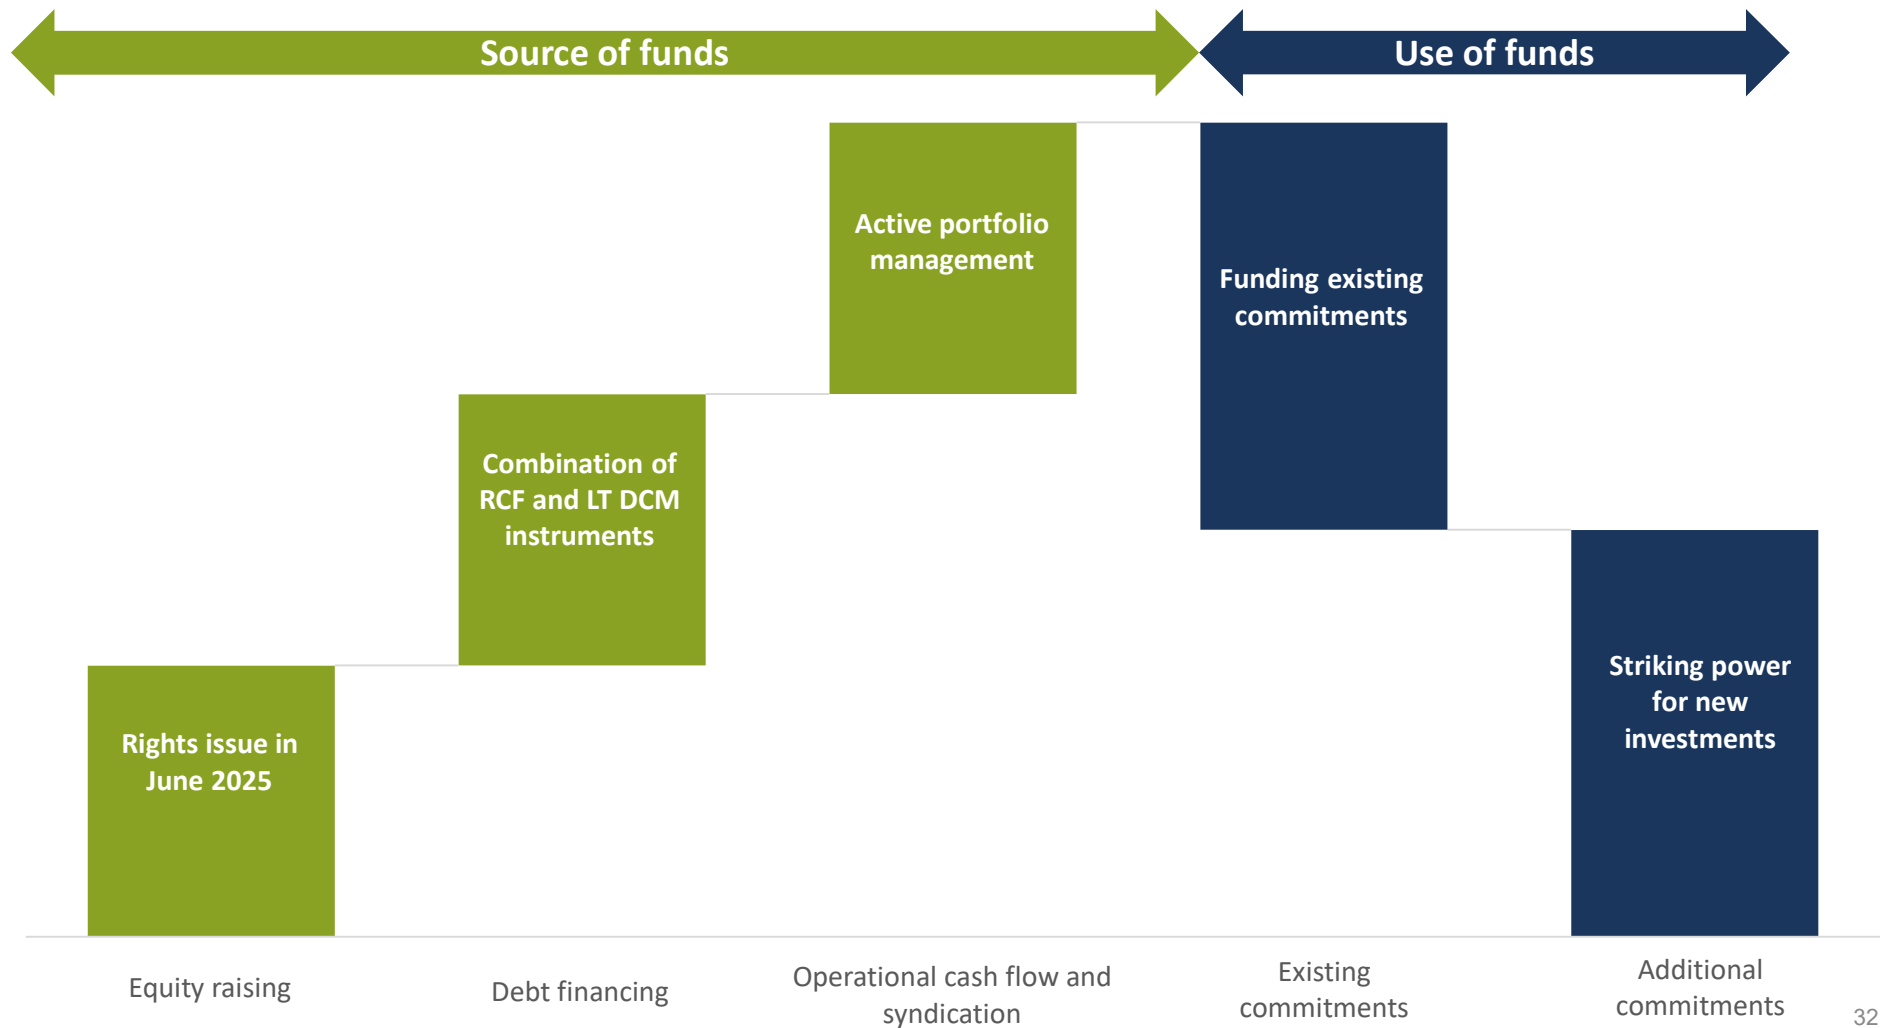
Source of funds

Use of funds

Active portfolio management

Funding existing commitments

Combination of RCF and LT DCM instruments

Striking power for new investments

Rights issue in June 2025

Equity raising

Debt financing

Operational cash flow and syndication

Existing commitments

Additional commitments

32